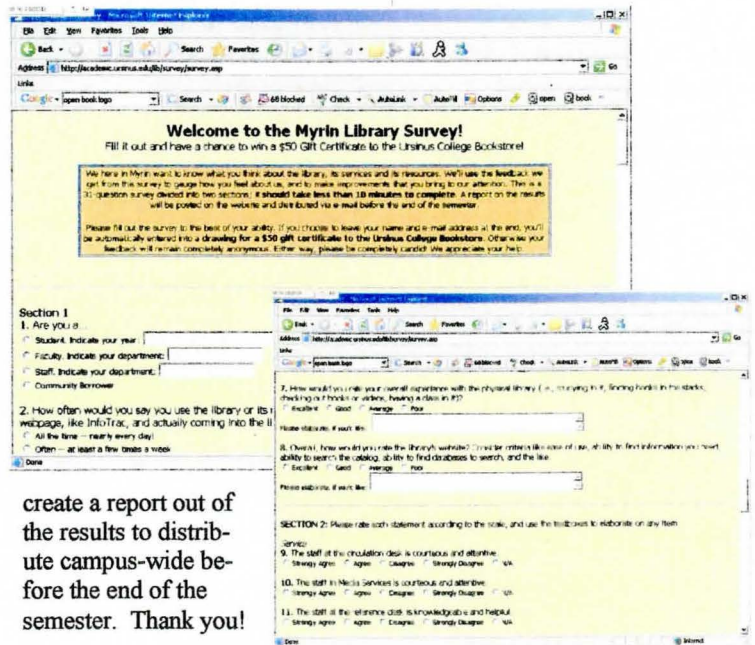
Microsoft Internet Explorer

File Edit View Favorites Tools Help

Back Search Favorites

Address http://academic.ursinus.edu/lib/survey/survey.asp Go

Links

Google open book logo Search 68 blocked Check AutoLink AutoFill Options open book

Welcome to the Myrin Library Survey!

Fill it out and have a chance to win a $50 Gift Certificate to the Ursinus College Bookstore!

We here in Myrin want to know what you think about the library, its services and its resources. We'll use the feedback we get from this survey to gauge how you feel about us, and to make improvements that you bring to our attention. This is a 31 question survey divided into two sections; it should take less than 10 minutes to complete. A report on the results will be posted on the website and distributed via e-mail before the end of the semester.

Please fill out the survey to the best of your ability. If you choose to leave your name and e-mail address at the end, you'll be automatically entered into a drawing for a $50 gift certificate to the Ursinus College Bookstore. Otherwise your feedback will remain completely anonymous. Either way, please be completely candid! We appreciate your help.

Section 1

1. Are you a...

Student. Indicate your year:

Faculty. Indicate your department:

Staff. Indicate your department:

Community Borrower

2. How often would you say you use the library or its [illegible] webpage, like InfoTrac, and actually coming into the li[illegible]

All the time — nearly every day!

Often — at least a few times a week

Done

create a report out of the results to distribute campus-wide before the end of the semester. Thank you!

Microsoft Internet Explorer

File Edit View Favorites Tools Help

Back Search Favorites

Address http://academic.ursinus.edu/lib/survey/survey.asp Go

Links

Google open book logo Search 68 blocked Check AutoLink AutoFill Options open book

7. How would you rate your overall experience with the physical library (i.e., studying in it, finding books in the stacks, checking out books or videos, having a class in it)?

Excellent Good Average Poor

Please elaborate, if you'd like:

8. Overall, how would you rate the library's website? Consider criteria like ease of use, ability to find information you need, ability to search the catalog, ability to find databases to search, and the like.

Excellent Good Average Poor

Please elaborate, if you'd like:

SECTION 2: Please rate each statement according to the scale, and use the textboxes to elaborate on any item.

Service

9. The staff at the circulation desk is courteous and attentive.

Strongly Agree Agree Disagree Strongly Disagree N/A

10. The staff in Media Services is courteous and attentive.

Strongly Agree Agree Disagree Strongly Disagree N/A

11. The staff at the reference desk is knowledgeable and helpful.

Strongly Agree Agree Disagree Strongly Disagree N/A

Done Internet